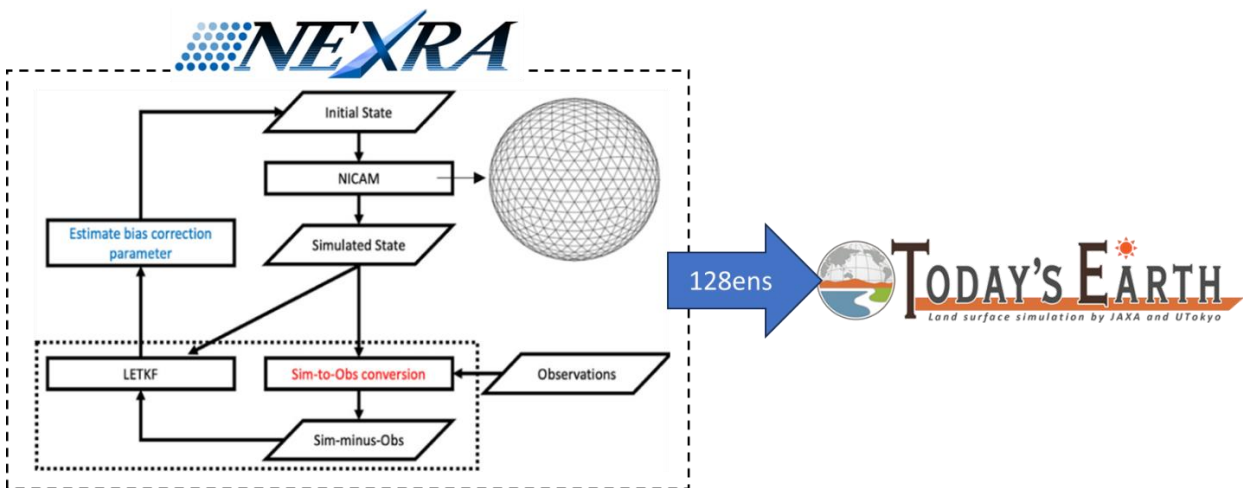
NEXRA

Initial State

NICAM

Estimate bias correction parameter

Simulated State

LETKF

Sim-to-Obs conversion

Observations

Sim-minus-Obs

128ens

TODAY'S EARTH

Land surface simulation by JAXA and UTokyo